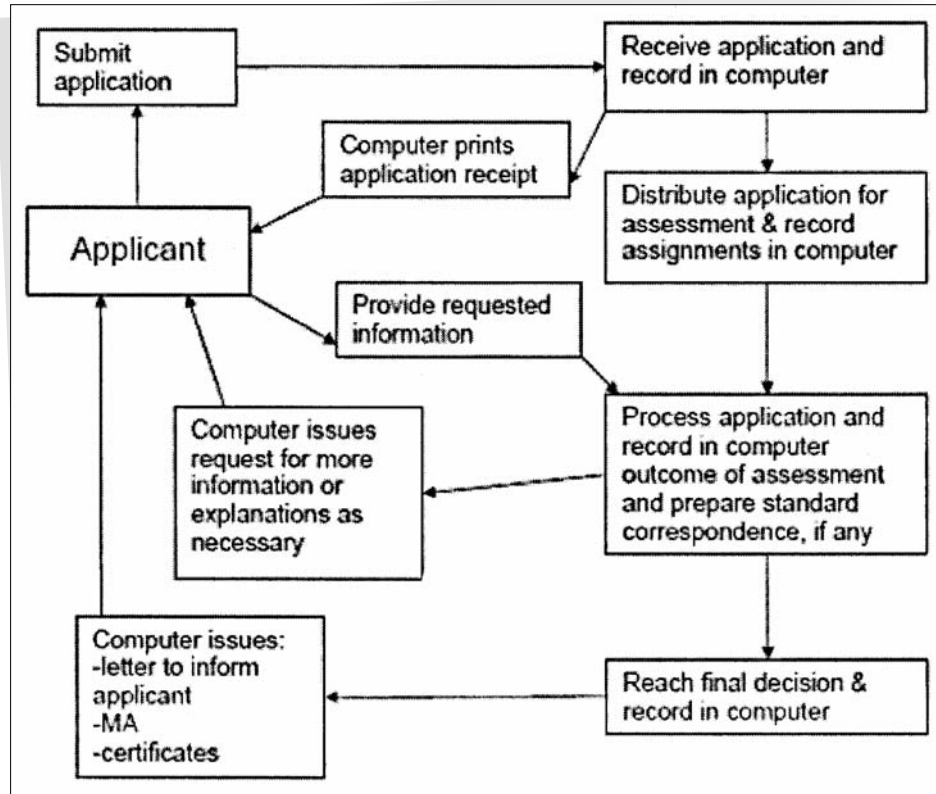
Submit application

Receive application and record in computer

Computer prints application receipt

Distribute application for assessment & record assignments in computer

Applicant

Provide requested information

Computer issues request for more information or explanations as necessary

Process application and record in computer outcome of assessment and prepare standard correspondence, if any

Computer issues:
-letter to inform applicant
-MA
-certificates

Reach final decision & record in computer